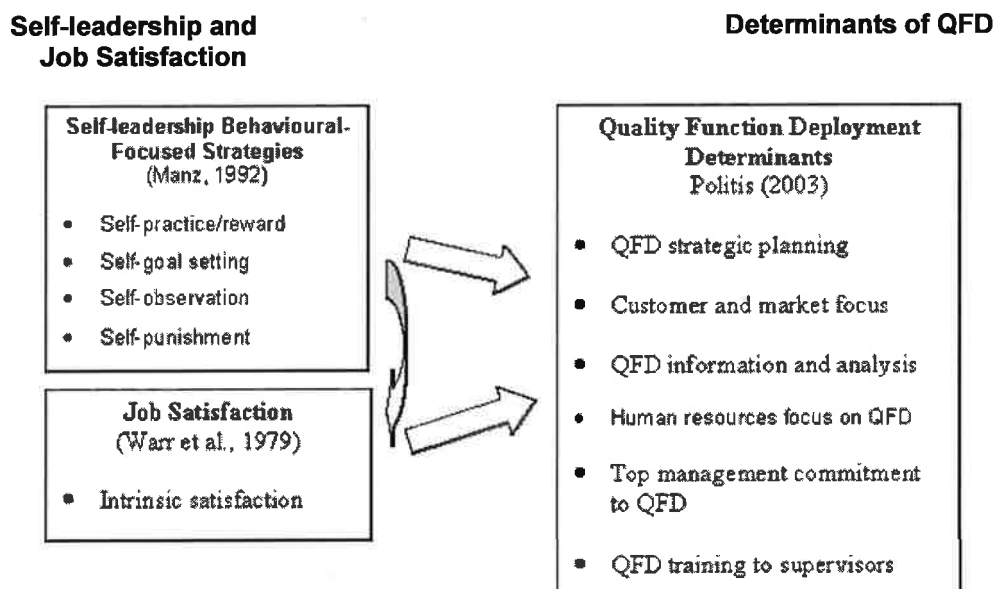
Self-leadership and Job Satisfaction

Determinants of QFD

Self-leadership Behavioural-Focused Strategies
(Manz, 1992)

- Self-practice/reward
- Self-goal setting
- Self-observation
- Self-punishment

Job Satisfaction
(Warr et al., 1979)

- Intrinsic satisfaction

Quality Function Deployment Determinants
Politis (2003)

- QFD strategic planning
- Customer and market focus
- QFD information and analysis
- Human resources focus on QFD
- Top management commitment to QFD
- QFD training to supervisors